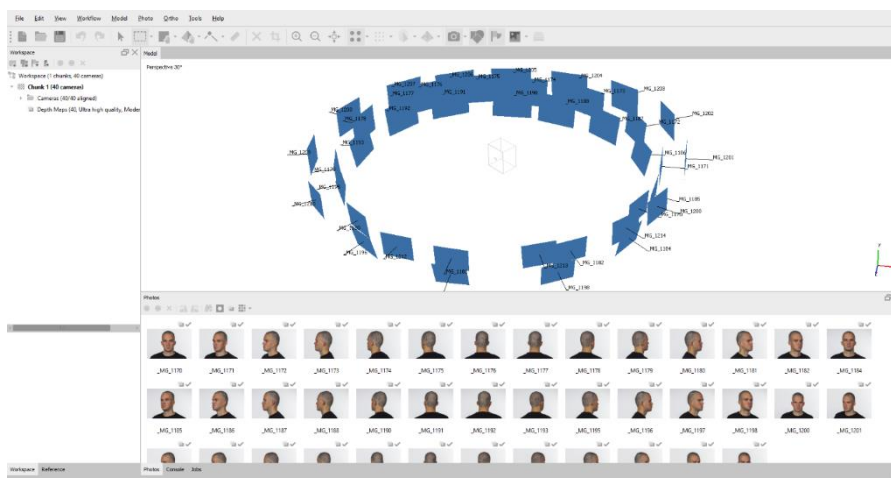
File Edit View Workflow Model Photo Ortho Tools Help

Workspace

Workspace (1 chunks, 40 cameras)

Chunk 1 (40 cameras)

Cameras (40/40 aligned)

Depth Maps (40, Ultra high quality, Moder

Model

Perspective 30°

_MG_1170 _MG_1171 _MG_1172 _MG_1173 _MG_1174 _MG_1175 _MG_1176 _MG_1177 _MG_1178 _MG_1179 _MG_1180 _MG_1181 _MG_1182 _MG_1184

_MG_1185 _MG_1186 _MG_1187 _MG_1188 _MG_1190 _MG_1191 _MG_1192 _MG_1193 _MG_1195 _MG_1196 _MG_1197 _MG_1198 _MG_1200 _MG_1201

Photos

Workspace Reference

Photos Console Jobs